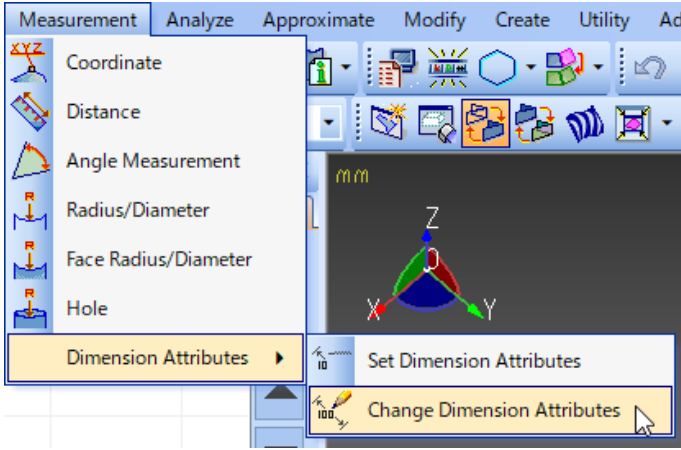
Measurement Analyze Approximate Modify Create Utility Ad

XYZ

Coordinate

Distance

Angle Measurement

R

Radius/Diameter

R

Face Radius/Diameter

R

Hole

Dimension Attributes

Set Dimension Attributes

Change Dimension Attributes

mm

Z

X

Y